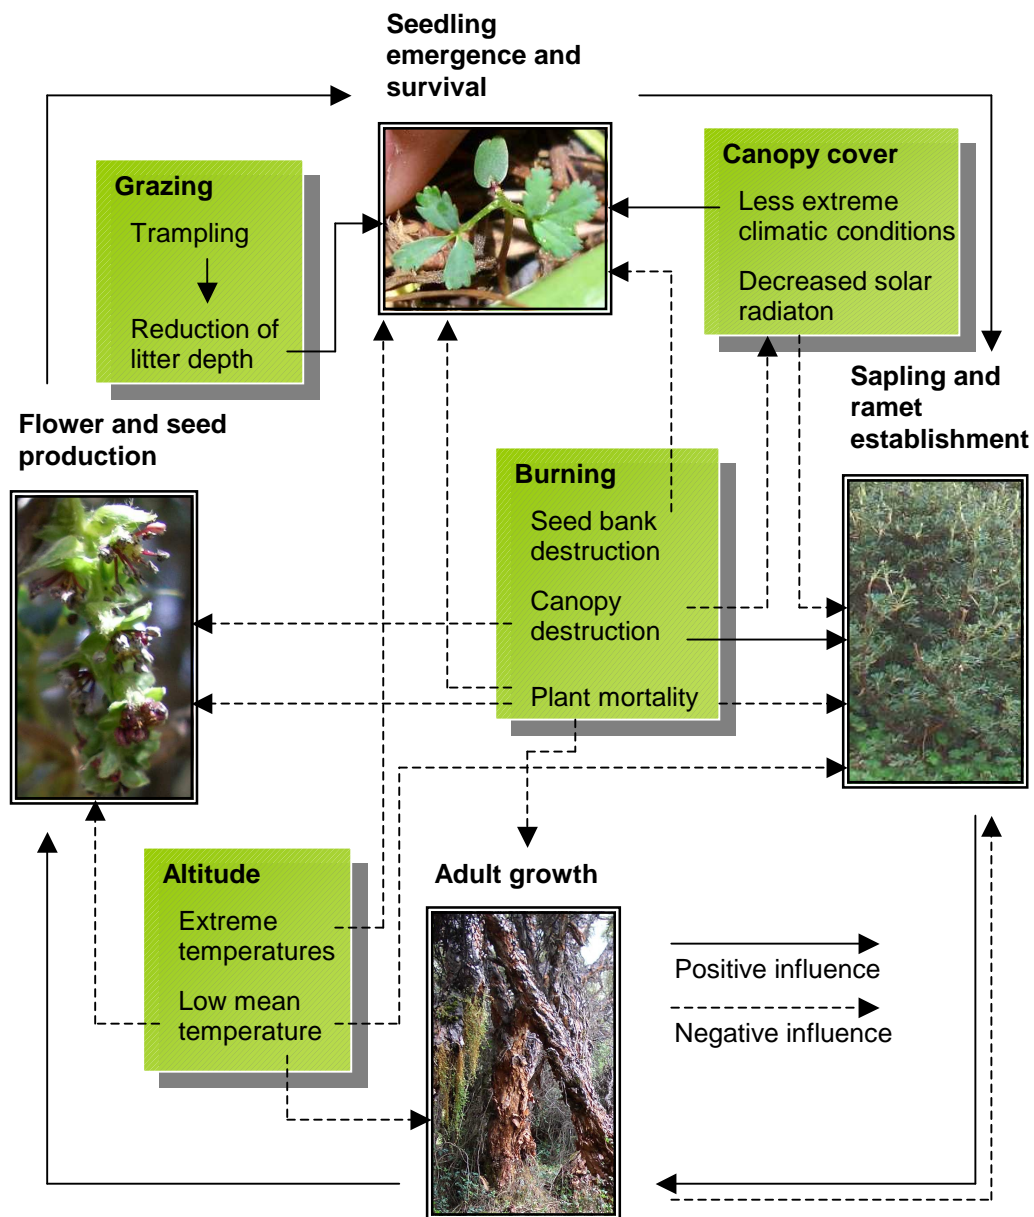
Seedling emergence and survival

Grazing
Trampling
Reduction of litter depth

Canopy cover
Less extreme climatic conditions
Decreased solar radiaton

Sapling and ramet establishment

Flower and seed production

Burning
Seed bank destruction
Canopy destruction
Plant mortality

Altitude
Extreme temperatures
Low mean temperature

Adult growth

Positive influence
Negative influence